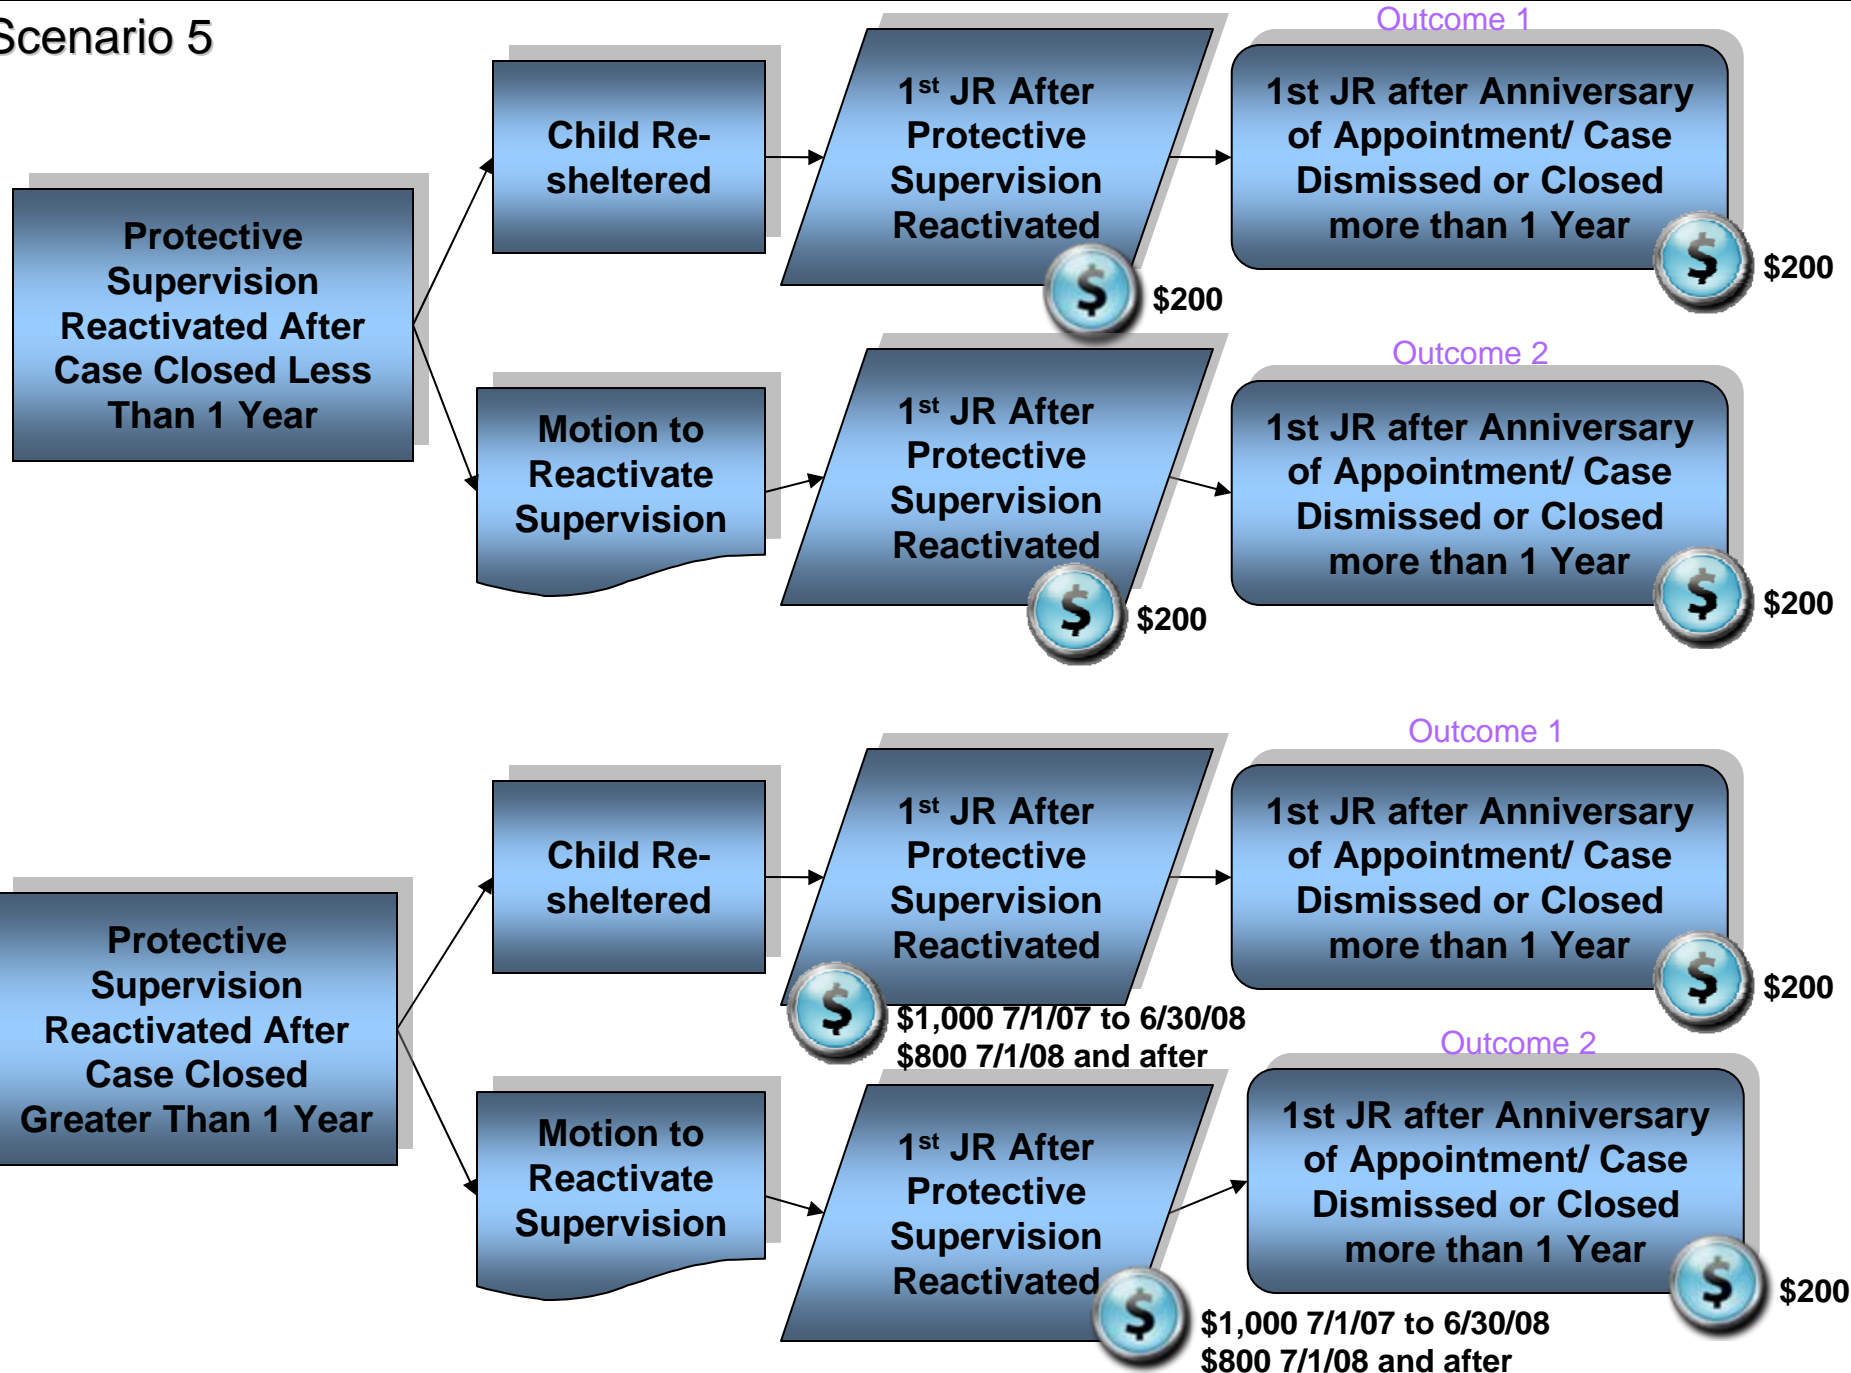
Scenario 5

Protective Supervision Reactivated After Case Closed Less Than 1 Year

Child Re-sheltered

$1^{st}$ JR After Protective Supervision Reactivated

$200

Outcome 1

1st JR after Anniversary of Appointment/ Case Dismissed or Closed more than 1 Year

$200

Motion to Reactivate Supervision

$1^{st}$ JR After Protective Supervision Reactivated

$200

Outcome 2

1st JR after Anniversary of Appointment/ Case Dismissed or Closed more than 1 Year

$200

Protective Supervision Reactivated After Case Closed Greater Than 1 Year

Child Re-sheltered

$1^{st}$ JR After Protective Supervision Reactivated

$1,000 7/1/07 to 6/30/08
$800 7/1/08 and after

Outcome 1

1st JR after Anniversary of Appointment/ Case Dismissed or Closed more than 1 Year

$200

Motion to Reactivate Supervision

$1^{st}$ JR After Protective Supervision Reactivated

$1,000 7/1/07 to 6/30/08
$800 7/1/08 and after

Outcome 2

1st JR after Anniversary of Appointment/ Case Dismissed or Closed more than 1 Year

$200